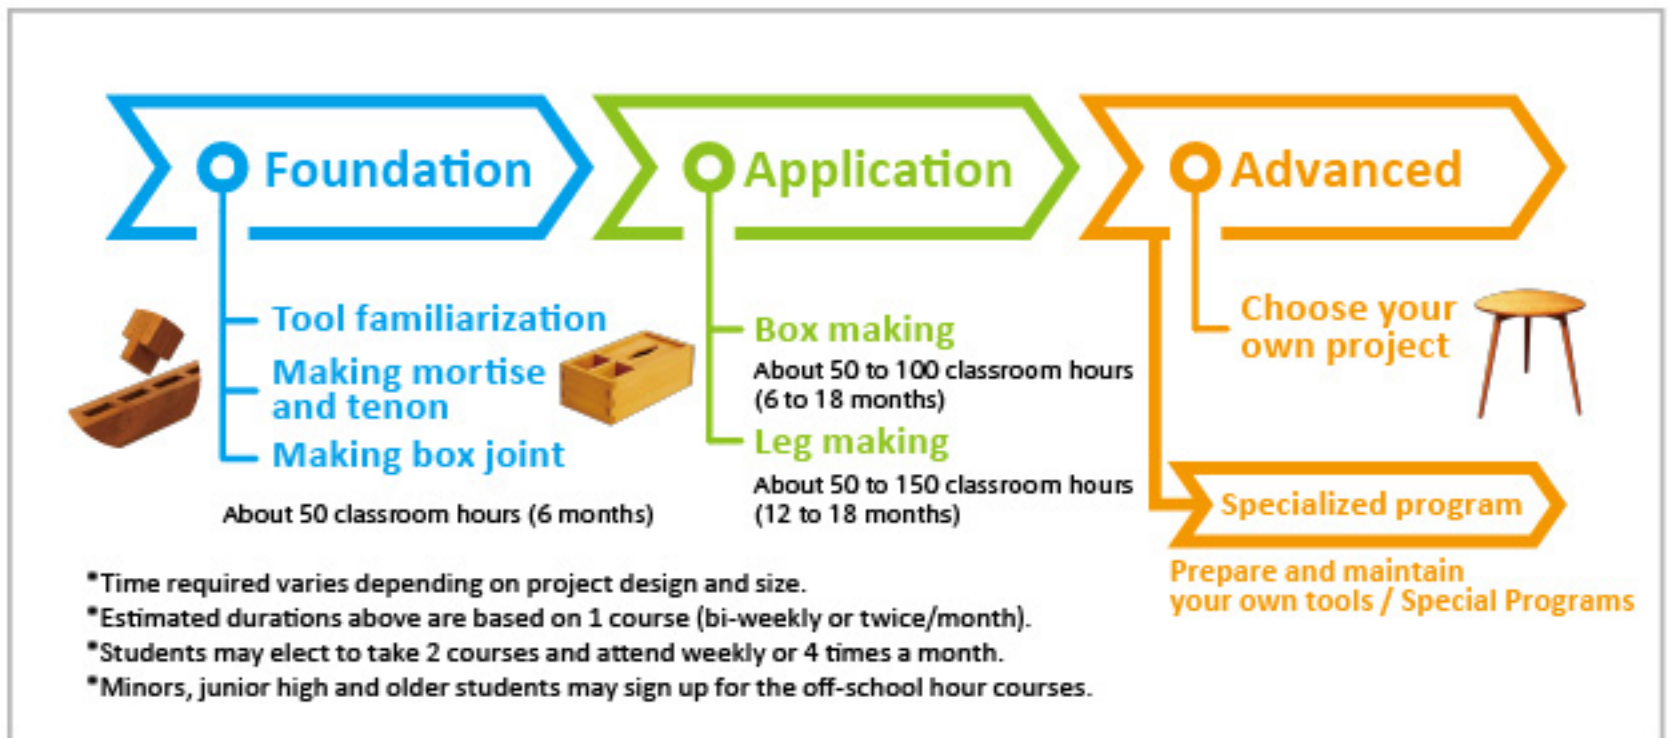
Foundation

Tool familiarization
Making mortise and tenon
Making box joint

About 50 classroom hours (6 months)

Application

Box making
About 50 to 100 classroom hours (6 to 18 months)

Leg making
About 50 to 150 classroom hours (12 to 18 months)

Advanced

Choose your own project

Specialized program
Prepare and maintain your own tools / Special Programs

*Time required varies depending on project design and size.
*Estimated durations above are based on 1 course (bi-weekly or twice/month).
*Students may elect to take 2 courses and attend weekly or 4 times a month.
*Minors, junior high and older students may sign up for the off-school hour courses.